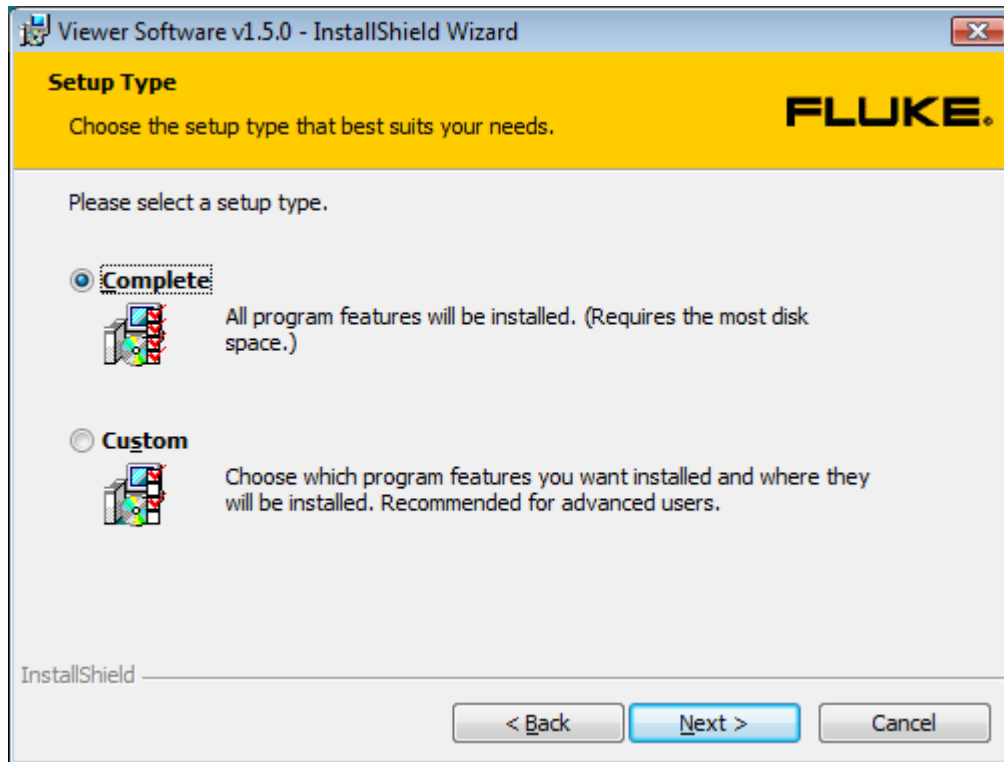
Viewer Software v1.5.0 - InstallShield Wizard

Setup Type

Choose the setup type that best suits your needs.

FLUKE.

Please select a setup type.

Complete

All program features will be installed. (Requires the most disk space.)

Custom

Choose which program features you want installed and where they will be installed. Recommended for advanced users.

InstallShield

< Back

Next >

Cancel